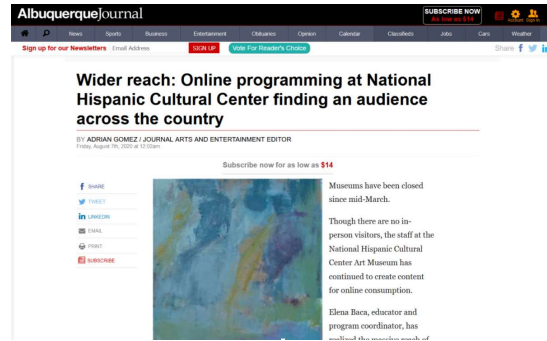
AlbuquerqueJournal

SUBSCRIBE NOW As low as $14

Account Sign in

News Sports Business Entertainment Obituaries Opinion Calendar Classifieds Jobs Cars Weather

Sign up for our Newsletters Email Address SIGN UP Vote For Reader's Choice

Share

Wider reach: Online programming at National Hispanic Cultural Center finding an audience across the country

BY ADRIAN GOMEZ / JOURNAL ARTS AND ENTERTAINMENT EDITOR
Friday, August 7th, 2020 at 12:02am

Subscribe now for as low as $14

SHARE
TWEET
LINKEDIN
EMAIL
PRINT
SUBSCRIBE

Museums have been closed since mid-March.

Though there are no in-person visitors, the staff at the National Hispanic Cultural Center Art Museum has continued to create content for online consumption.

Elena Baca, educator and program coordinator, has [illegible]